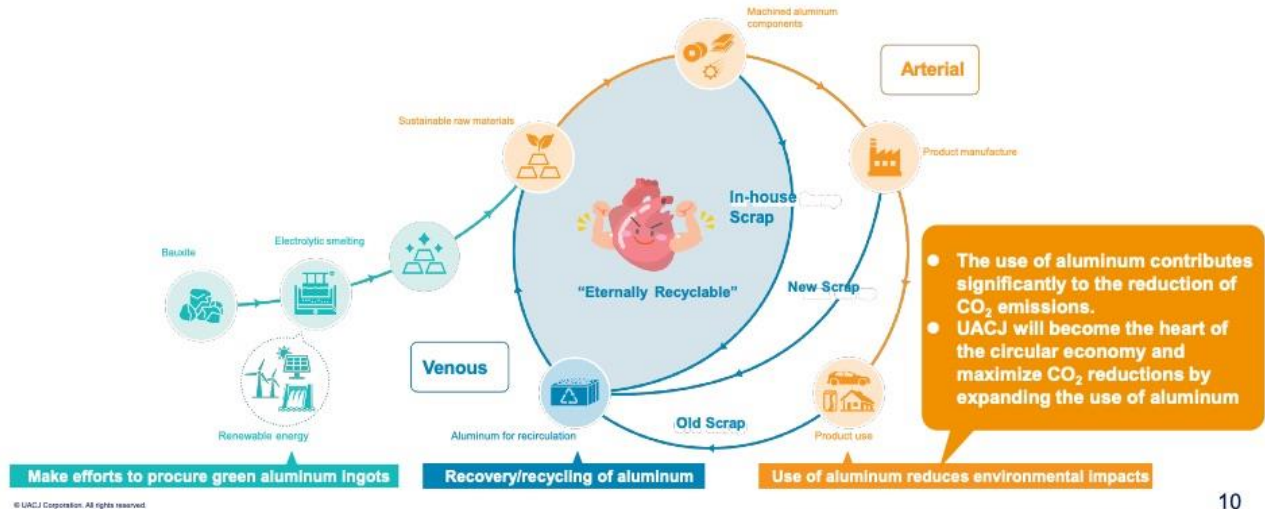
Machined aluminum components

Arterial

Sustainable raw materials

Product manufacture

In-house Scrap

Bauxite

Electrolytic smelting

"Eternally Recyclable"

New Scrap

- The use of aluminum contributes significantly to the reduction of $CO_2$ emissions.
- UACJ will become the heart of the circular economy and maximize $CO_2$ reductions by expanding the use of aluminum

Venous

Old Scrap

Renewable energy

Aluminum for recirculation

Product use

Make efforts to procure green aluminum ingots

Recovery/recycling of aluminum

Use of aluminum reduces environmental impacts

© UACJ Corporation. All rights reserved.

10